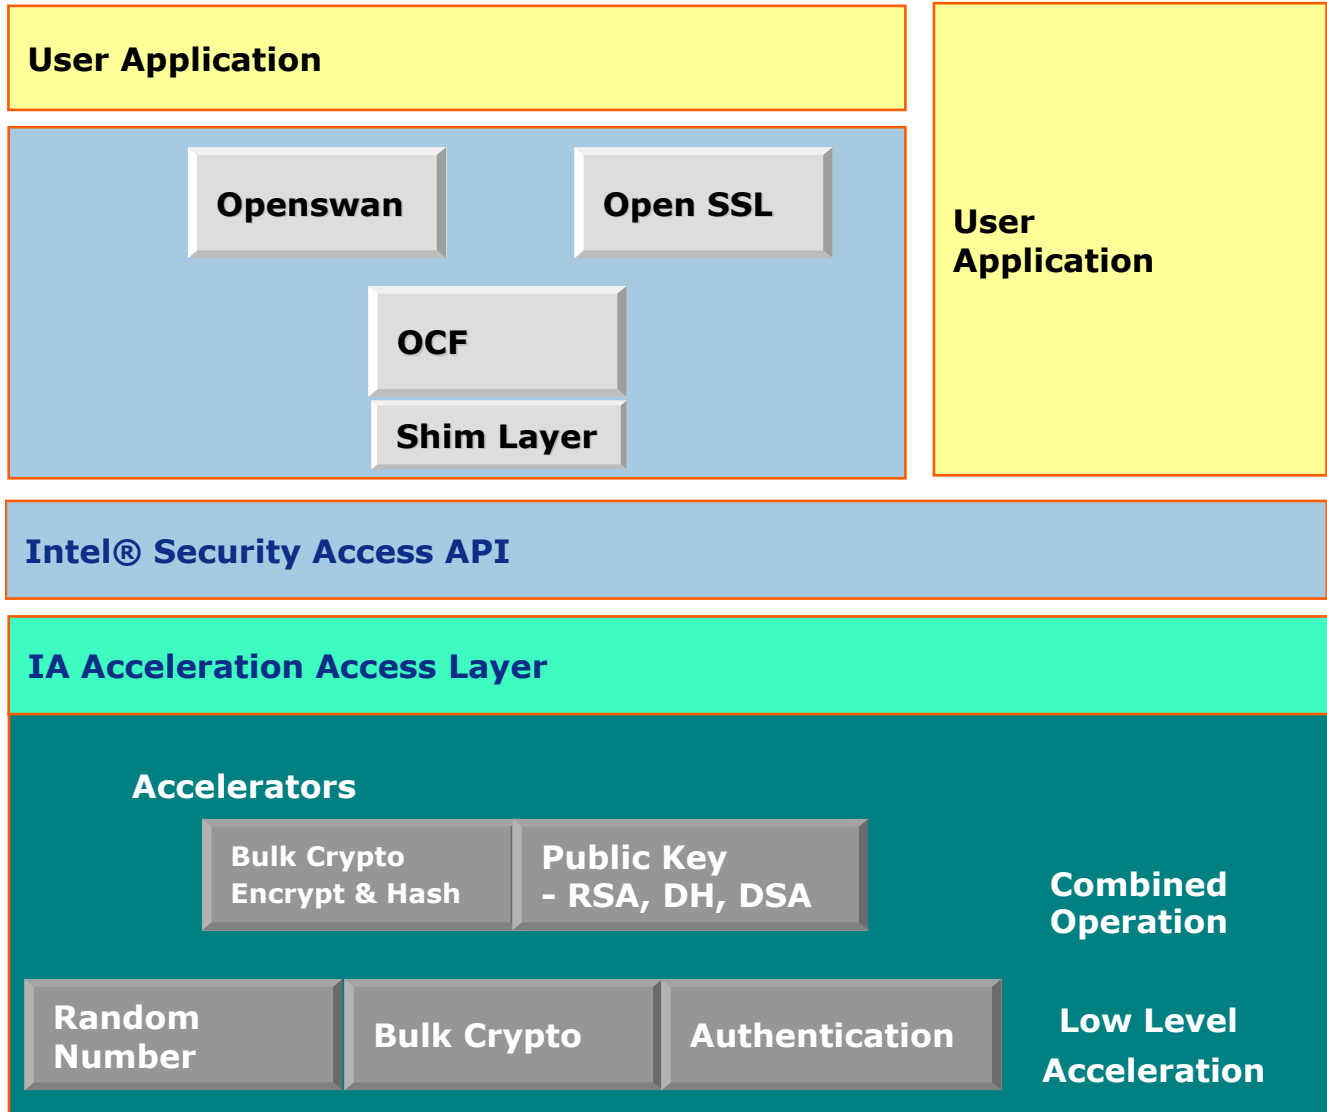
User Application

Openswan

Open SSL

OCF

Shim Layer

User Application

Intel® Security Access API

IA Acceleration Access Layer

Accelerators

Bulk Crypto Encrypt & Hash

Public Key - RSA, DH, DSA

Combined Operation

Random Number

Bulk Crypto

Authentication

Low Level Acceleration